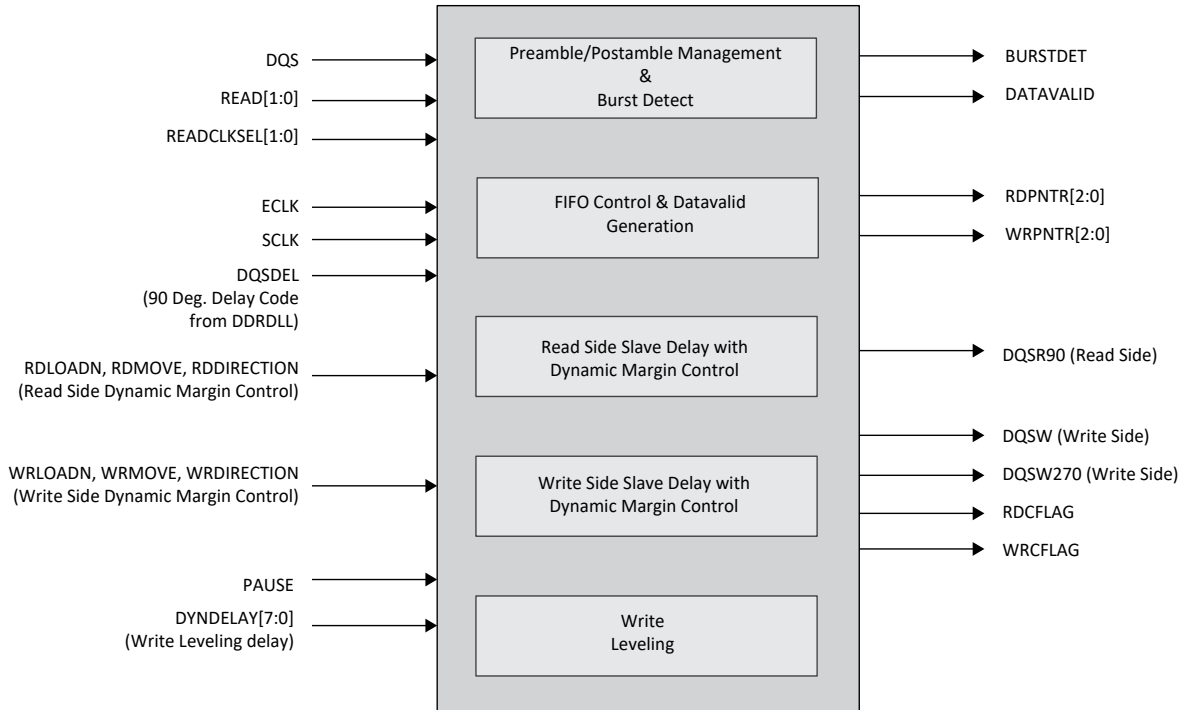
DQS
READ[1:0]
READCLKSEL[1:0]
ECLK
SCLK
DQSDEL
(90 Deg. Delay Code from DDRDLL)
RDLOADN, RDMOVE, RDDIRECTION
(Read Side Dynamic Margin Control)
WRLOADN, WRMOVE, WRDIRECTION
(Write Side Dynamic Margin Control)
PAUSE
DYNDELAY[7:0]
(Write Leveling delay)

Preamble/Postamble Management
&
Burst Detect

FIFO Control & Datavalid Generation

Read Side Slave Delay with Dynamic Margin Control

Write Side Slave Delay with Dynamic Margin Control

Write Leveling

BURSTDET
DATAVALID
RDPNTR[2:0]
WRPNTR[2:0]
DQSR90 (Read Side)
DQSW (Write Side)
DQSW270 (Write Side)
RDCFLAG
WRCFLAG